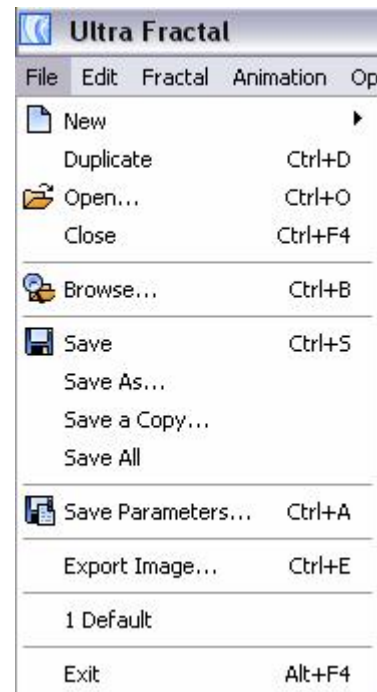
Ultra Fractal

File Edit Fractal Animation Op

New
Duplicate Ctrl+D
Open... Ctrl+O
Close Ctrl+F4

Browse... Ctrl+B

Save Ctrl+S
Save As...
Save a Copy...
Save All

Save Parameters... Ctrl+A

Export Image... Ctrl+E

1 Default

Exit Alt+F4